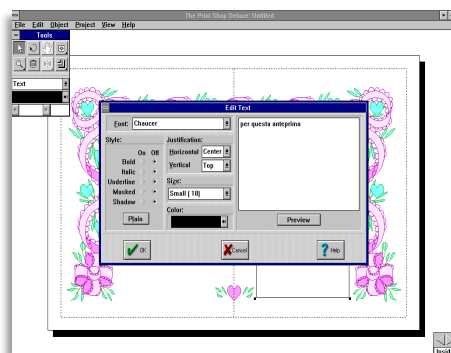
The Print Shop Deluxe: Untitled

File Edit Object Project View Help

Tools

Text

Edit Text

Font: Chaucer

Style:

On Off

Bold

Italic

Underline

Masked

Shadow

Plain

Justification:

Horizontal Center

Vertical Top

Size:

Small (18)

Color:

per questa anteprima

Preview

OK

Cancel

Help

Inside